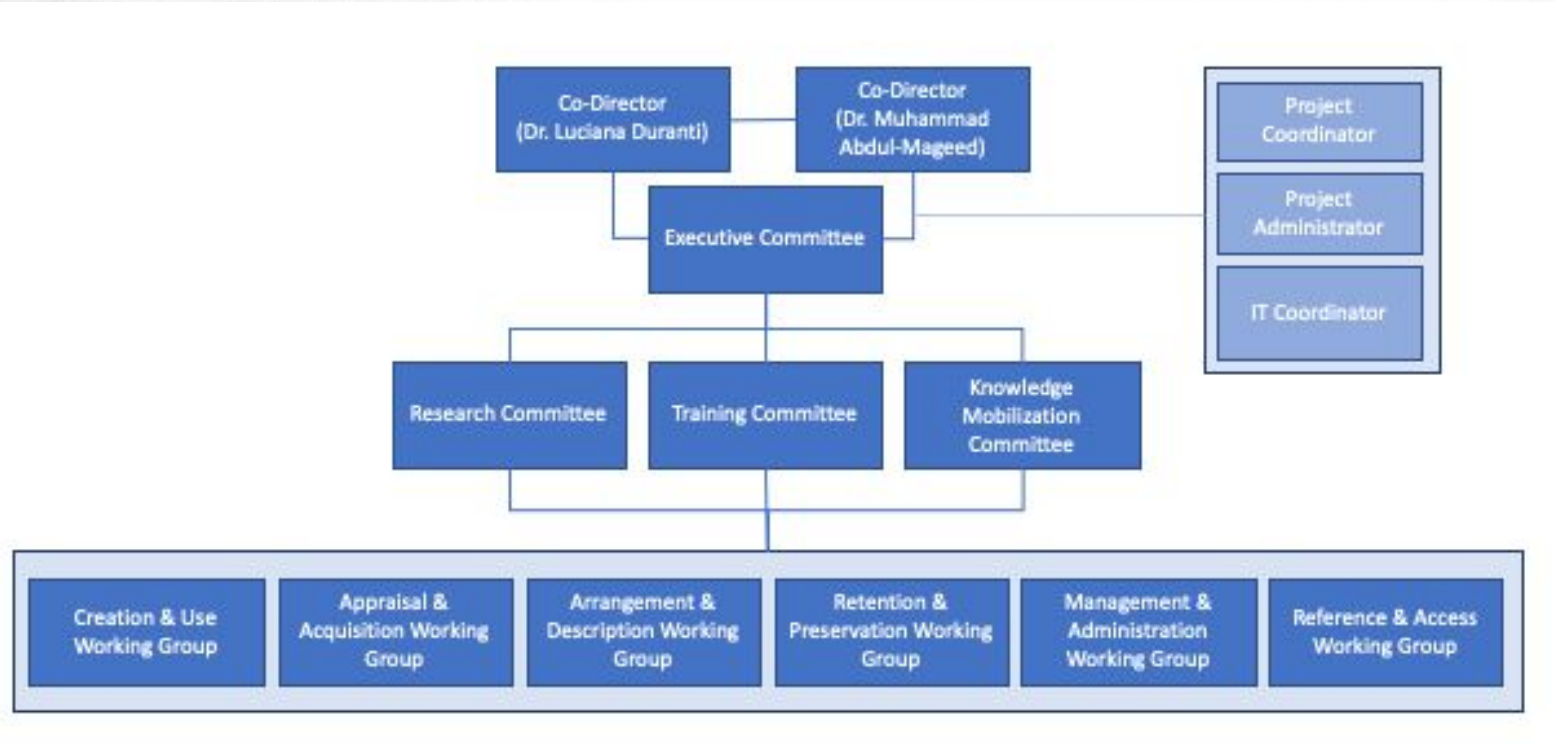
Co-Director (Dr. Luciana Duranti)

Co-Director (Dr. Muhammad Abdul-Mageed)

Project Coordinator

Project Administrator

IT Coordinator

Executive Committee

Research Committee

Training Committee

Knowledge Mobilization Committee

Creation & Use Working Group

Appraisal & Acquisition Working Group

Arrangement & Description Working Group

Retention & Preservation Working Group

Management & Administration Working Group

Reference & Access Working Group